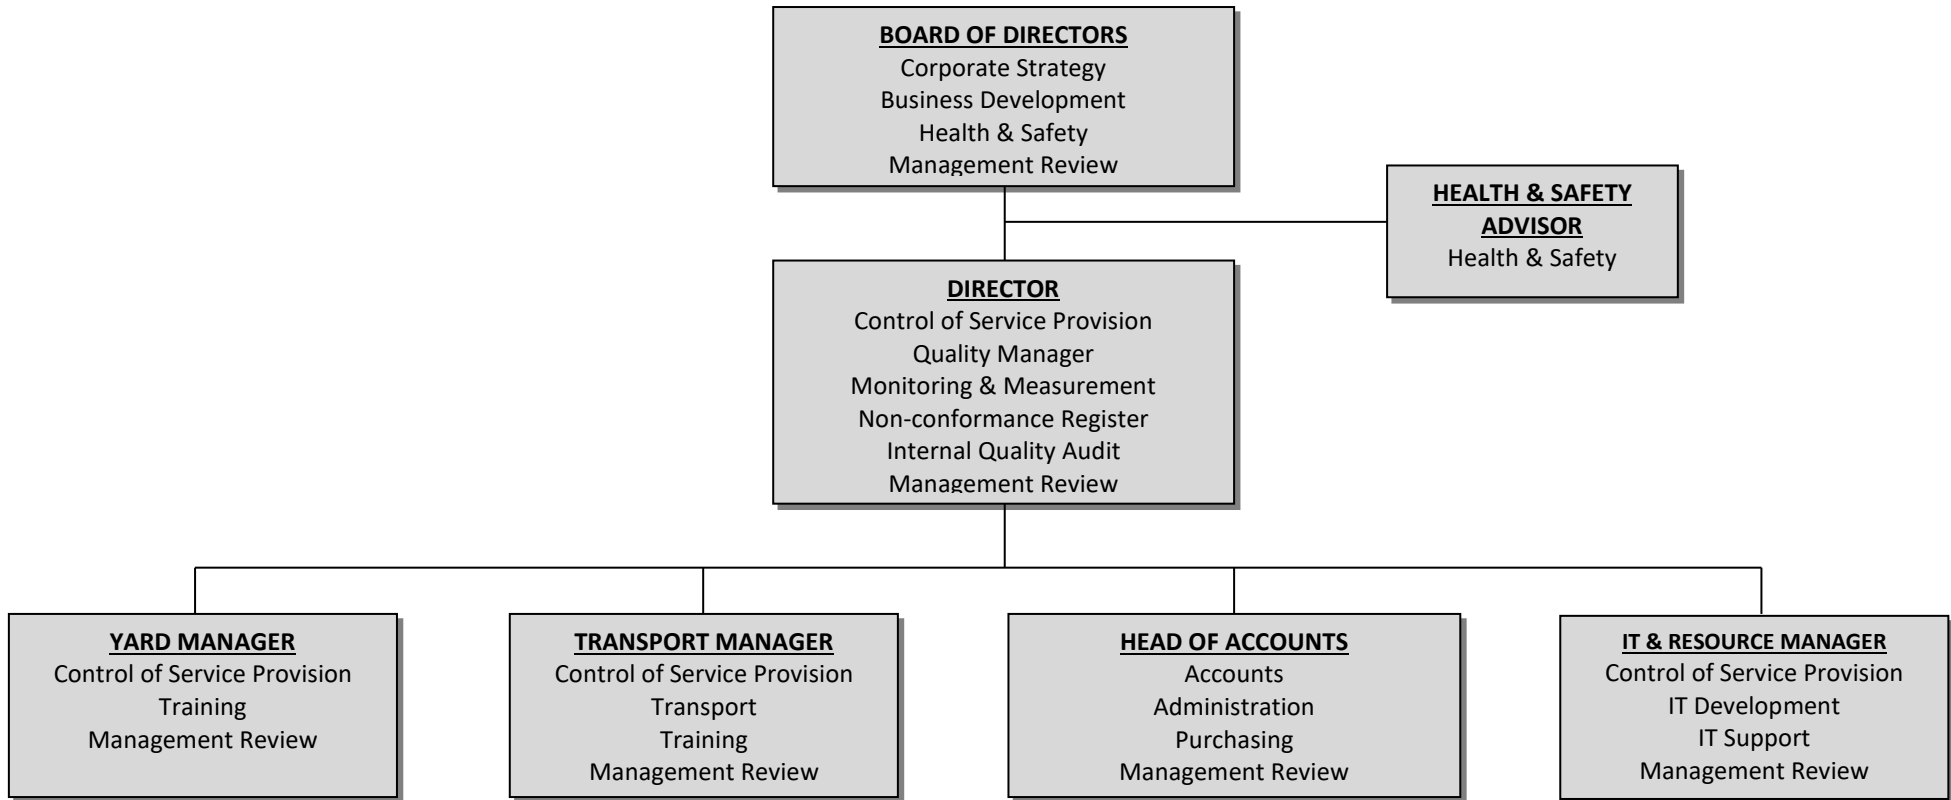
BOARD OF DIRECTORS
Corporate Strategy
Business Development
Health & Safety
Management Review

HEALTH & SAFETY ADVISOR
Health & Safety

DIRECTOR
Control of Service Provision
Quality Manager
Monitoring & Measurement
Non-conformance Register
Internal Quality Audit
Management Review

YARD MANAGER
Control of Service Provision
Training
Management Review

TRANSPORT MANAGER
Control of Service Provision
Transport
Training
Management Review

HEAD OF ACCOUNTS
Accounts
Administration
Purchasing
Management Review

IT & RESOURCE MANAGER
Control of Service Provision
IT Development
IT Support
Management Review